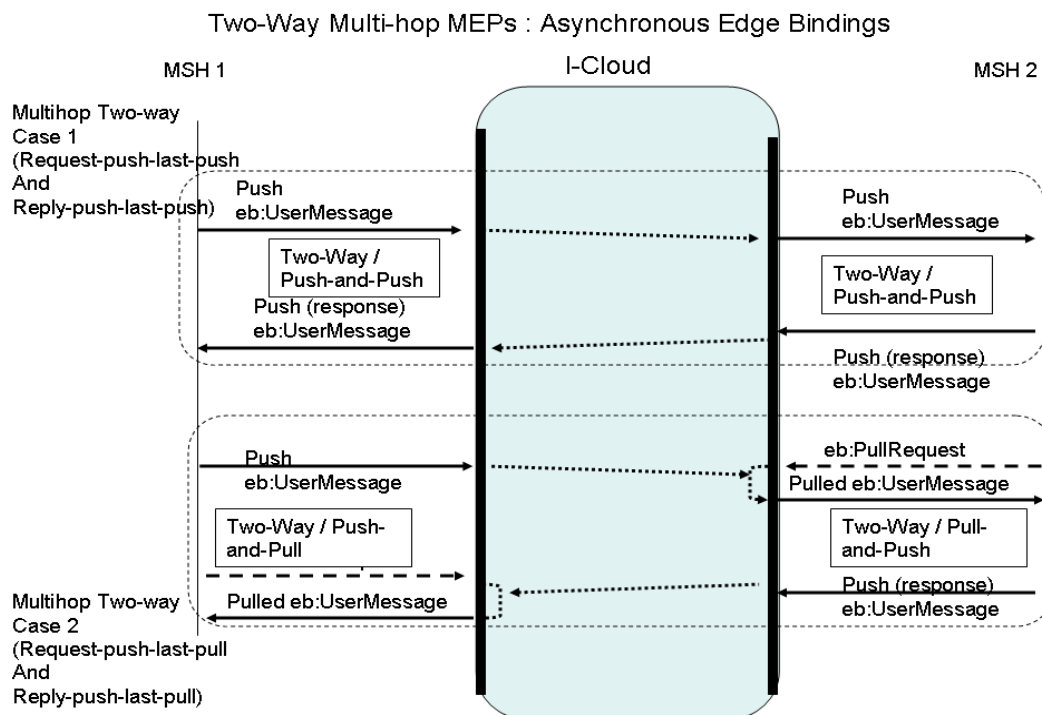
Two-Way Multi-hop MEPs : Asynchronous Edge Bindings

MSH 1

I-Cloud

MSH 2

Multihop Two-way Case 1 (Request-push-last-push And Reply-push-last-push)

Push eb:UserMessage

Push eb:UserMessage

Two-Way / Push-and-Push

Two-Way / Push-and-Push

Push (response) eb:UserMessage

Push (response) eb:UserMessage

Push eb:UserMessage

eb:PullRequest

Pulled eb:UserMessage

Two-Way / Push-and-Pull

Two-Way / Pull-and-Push

Push (response) eb:UserMessage

Pulled eb:UserMessage

Multihop Two-way Case 2 (Request-push-last-pull And Reply-push-last-pull)